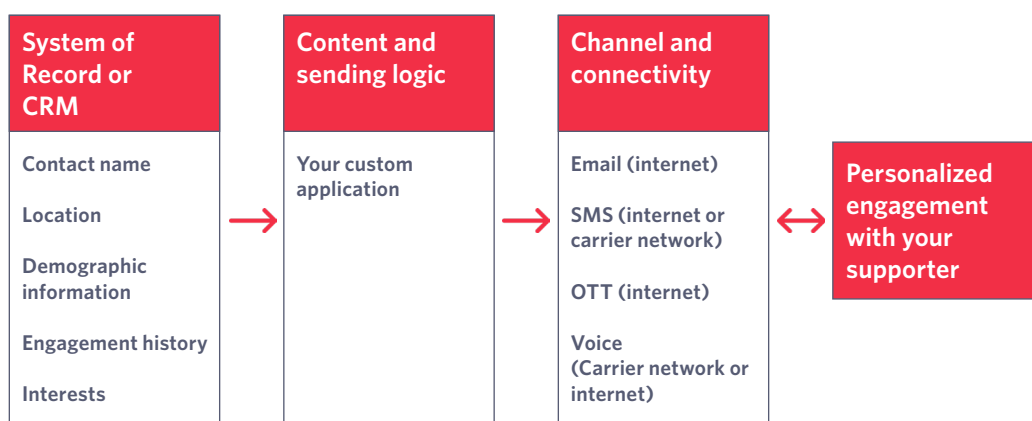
System of Record or CRM

Contact name

Location

Demographic information

Engagement history

Interests

Content and sending logic

Your custom application

Channel and connectivity

Email (internet)

SMS (internet or carrier network)

OTT (internet)

Voice (Carrier network or internet)

Personalized engagement with your supporter